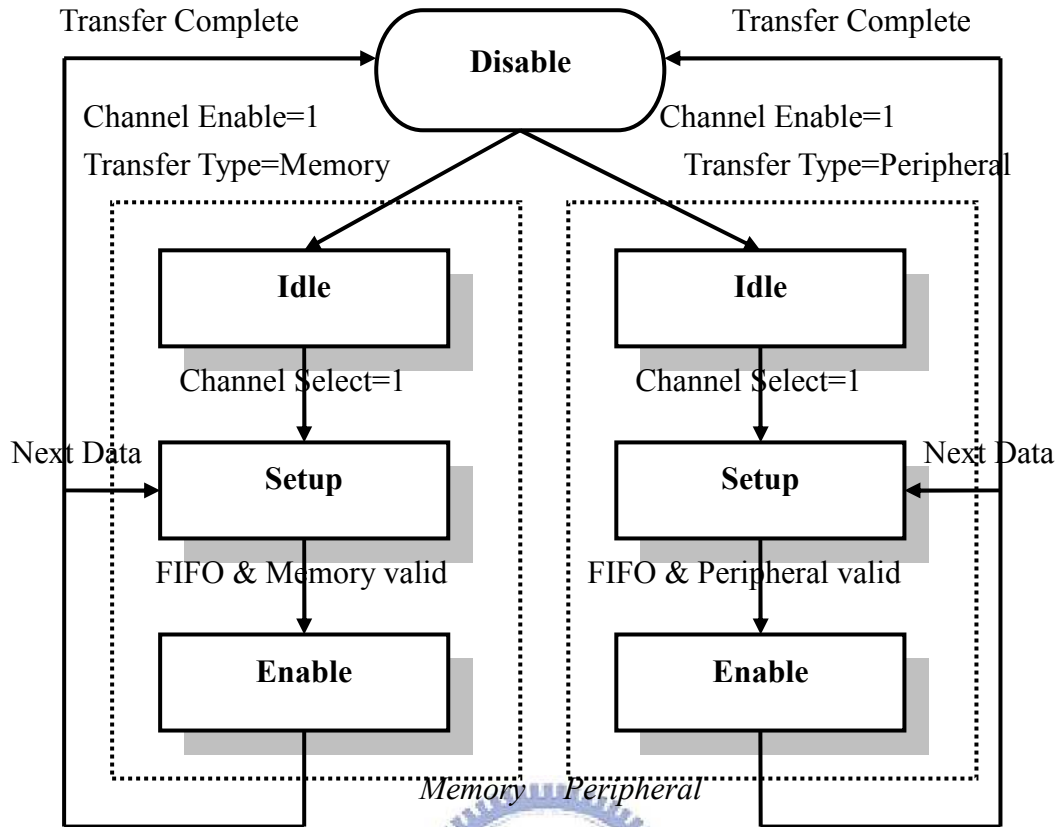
Transfer Complete

Transfer Complete

Disable

Channel Enable=1
Transfer Type=Memory

Channel Enable=1
Transfer Type=Peripheral

Idle

Channel Select=1

Next Data

Setup

FIFO & Memory valid

Enable

Idle

Channel Select=1

Next Data

Setup

FIFO & Peripheral valid

Enable

Memory

Peripheral